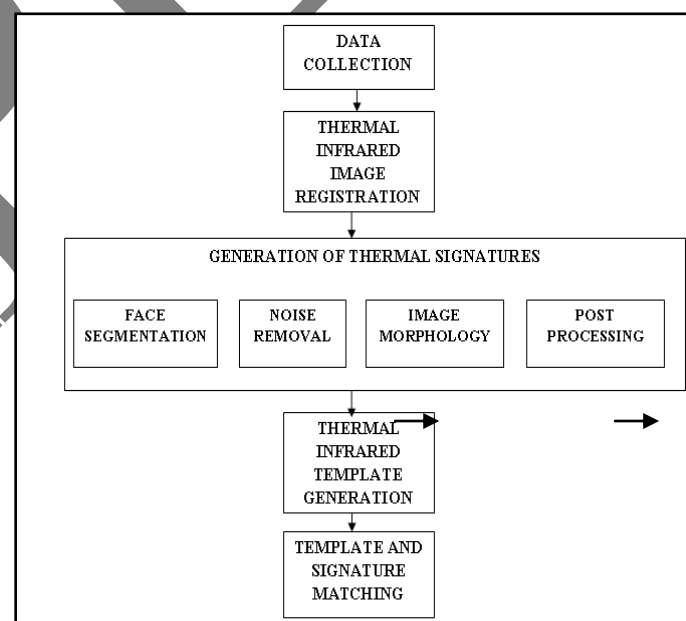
DATA COLLECTION

THERMAL INFRARED IMAGE REGISTRATION

GENERATION OF THERMAL SIGNATURES

FACE SEGMENTATION

NOISE REMOVAL

IMAGE MORPHOLOGY

POST PROCESSING

THERMAL INFRARED TEMPLATE GENERATION

TEMPLATE AND SIGNATURE MATCHING